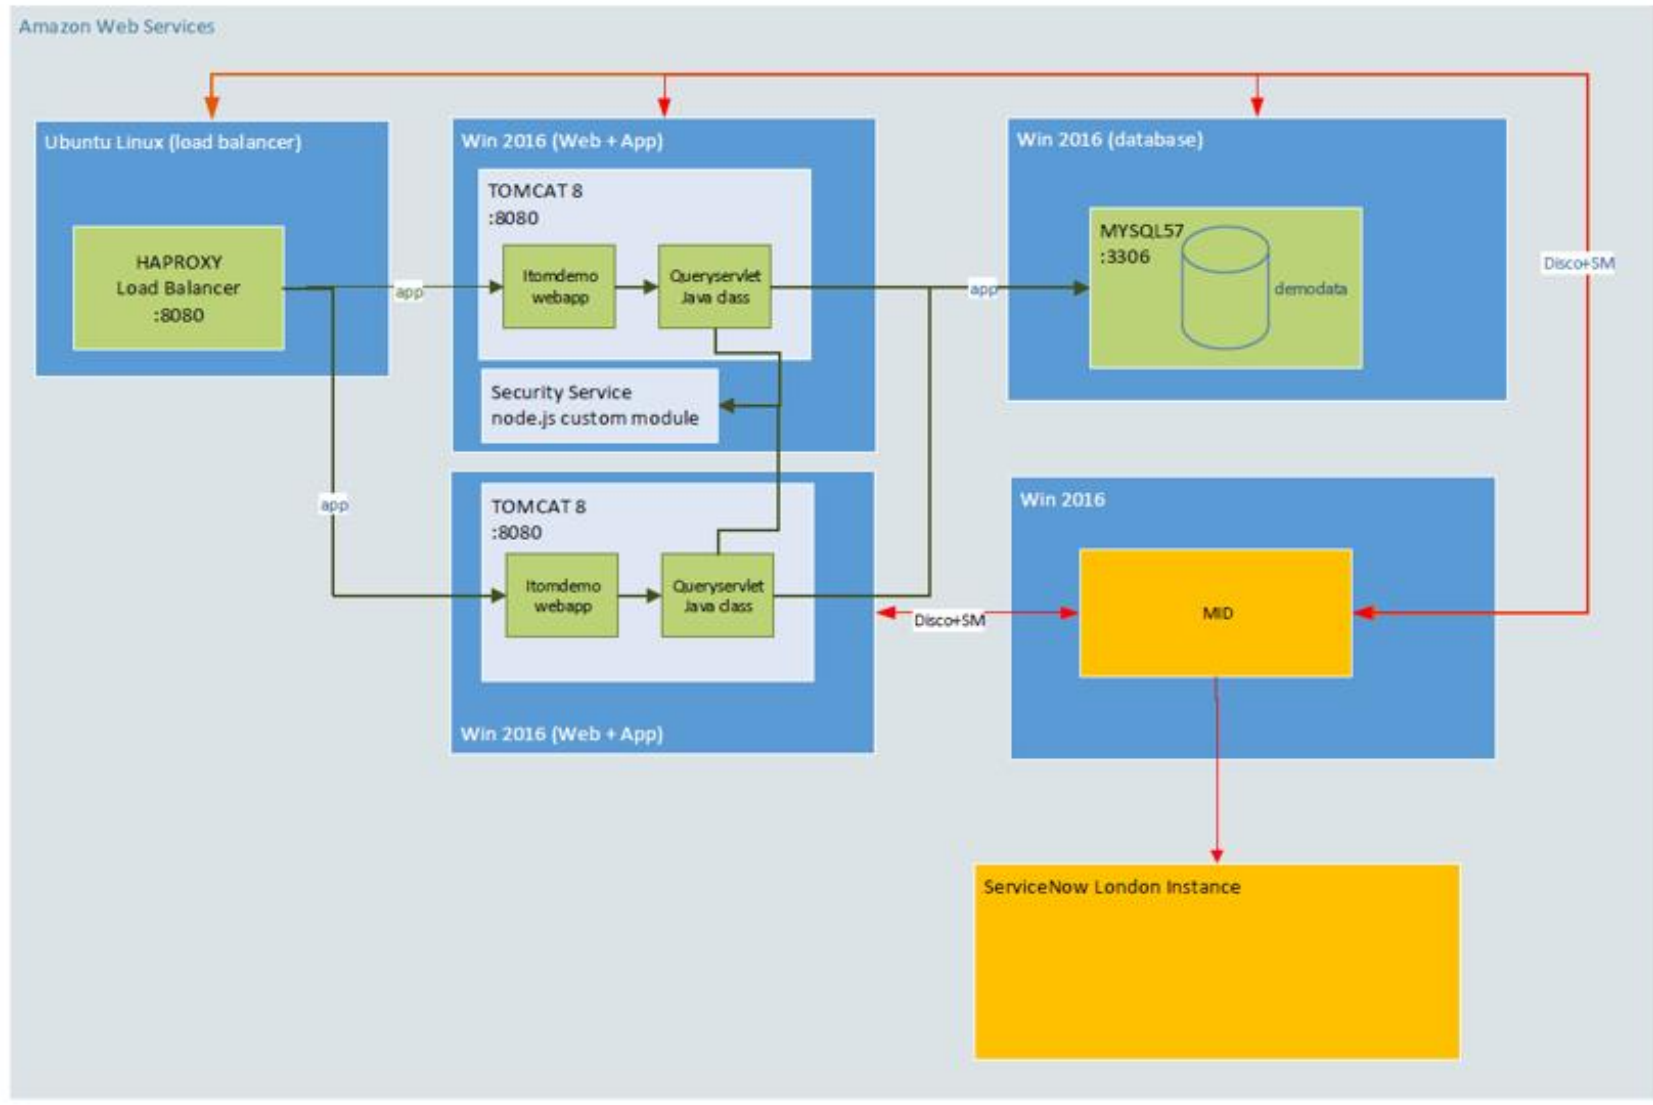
Amazon Web Services

Ubuntu Linux (load balancer)

HAPROXY
Load Balancer
:8080

app

Win 2016 (Web + App)

TOMCAT 8
:8080

Itomdemo webapp

Queryservlet Java class

Security Service
node.js custom module

app

Win 2016 (database)

MYSQL57
:3306

demodata

Disco+SM

app

TOMCAT 8
:8080

Itomdemo webapp

Queryservlet Java class

Win 2016 (Web + App)

Disco+SM

Win 2016

MID

ServiceNow London Instance